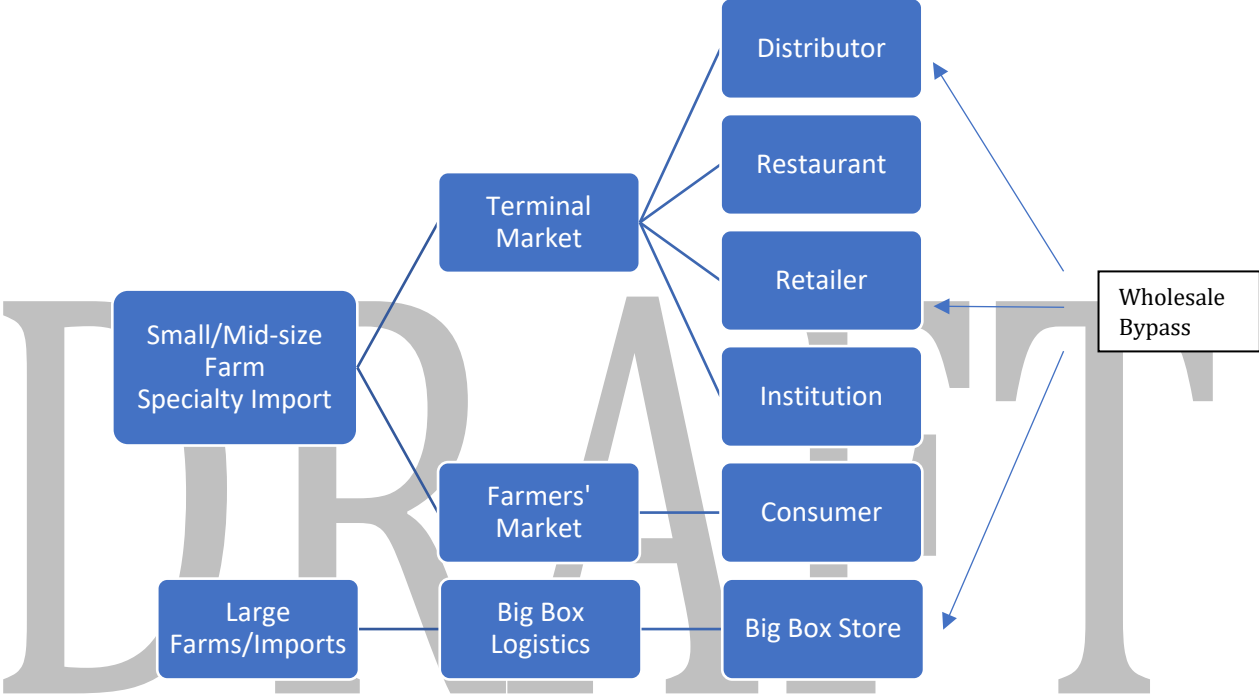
Distributor

Restaurant

Terminal Market

Retailer

Wholesale Bypass

Small/Mid-size Farm Specialty Import

Institution

Farmers' Market

Consumer

Large Farms/Imports

Big Box Logistics

Big Box Store

DRAFT